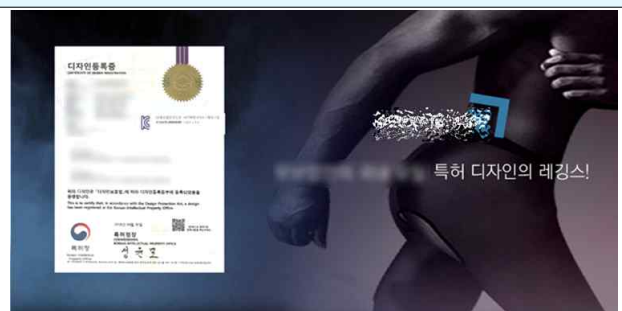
디자인등록증
CERTIFICATE OF DESIGN REGISTRATION

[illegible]

위의 디자인은 「디자인보호법」에 따라 디자인등록원부에 등록되었음을 증명합니다.
This is to certify that, in accordance with the Design Protection Act, a design has been registered at the Korean Intellectual Property Office.

특허청
Korean Intellectual Property Office

특허청장
COMMISSIONER, KOREAN INTELLECTUAL PROPERTY OFFICE

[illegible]

특허 디자인의 레깅스!